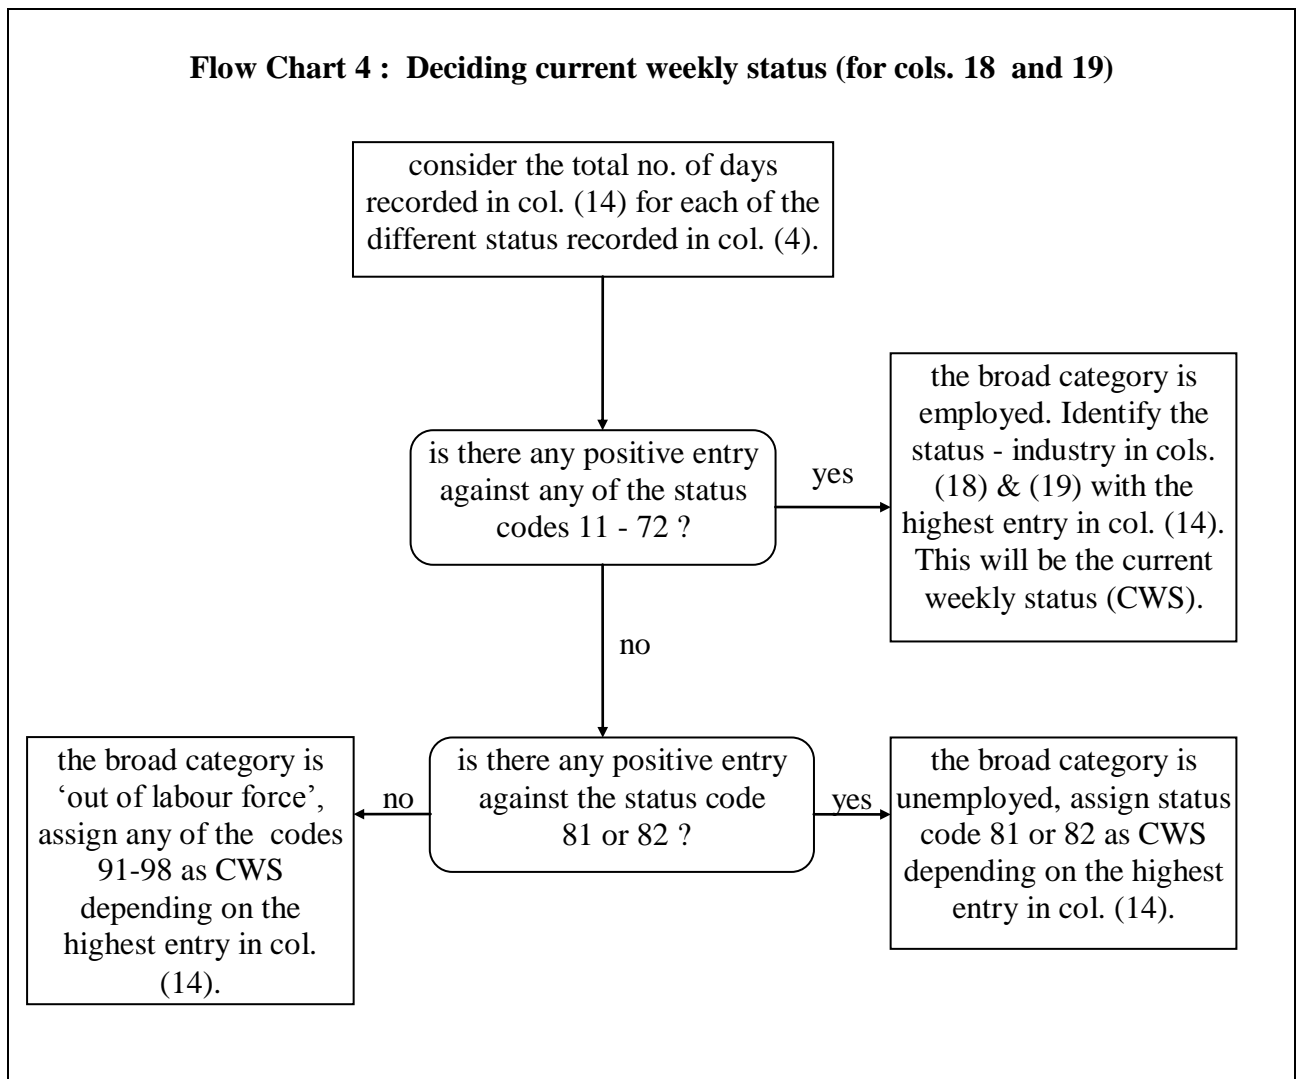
**Flow Chart 4 : Deciding current weekly status (for cols. 18 and 19)**

consider the total no. of days recorded in col. (14) for each of the different status recorded in col. (4).

is there any positive entry against any of the status codes 11 - 72 ?

yes

the broad category is employed. Identify the status - industry in cols. (18) & (19) with the highest entry in col. (14). This will be the current weekly status (CWS).

no

the broad category is 'out of labour force', assign any of the codes 91-98 as CWS depending on the highest entry in col. (14).

no

is there any positive entry against the status code 81 or 82 ?

yes

the broad category is unemployed, assign status code 81 or 82 as CWS depending on the highest entry in col. (14).